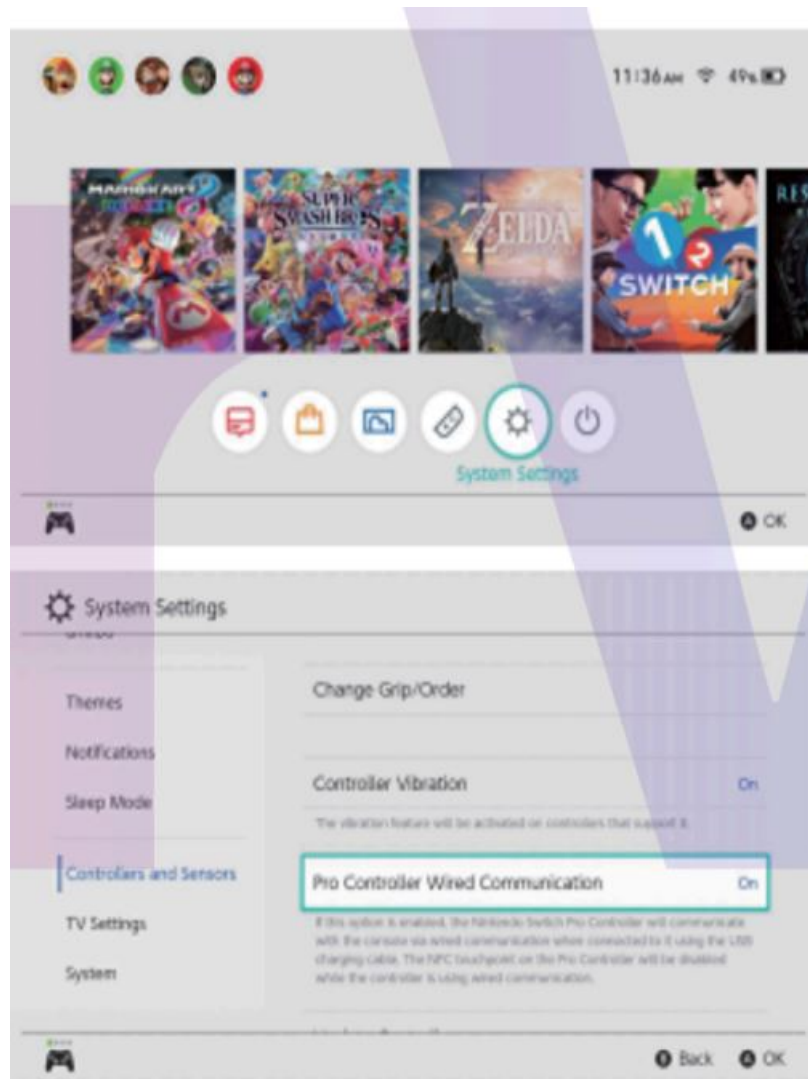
11:36AM 49%

MARIOKART 8 DELUXE

SUPER SMASH BROS. ULTIMATE

ZELDA

1-2 SWITCH

RES

System Settings

OK

System Settings

Themes

Notifications

Sleep Mode

Controllers and Sensors

TV Settings

System

Change Grip/Order

Controller Vibration

On

The vibration feature will be activated on controllers that support it.

Pro Controller Wired Communication

On

If this option is enabled, the Nintendo Switch Pro Controller will communicate with the console via wired communication when connected to it using the USB charging cable. The NFC touchpoint on the Pro Controller will be disabled while the controller is using wired communication.

Back OK